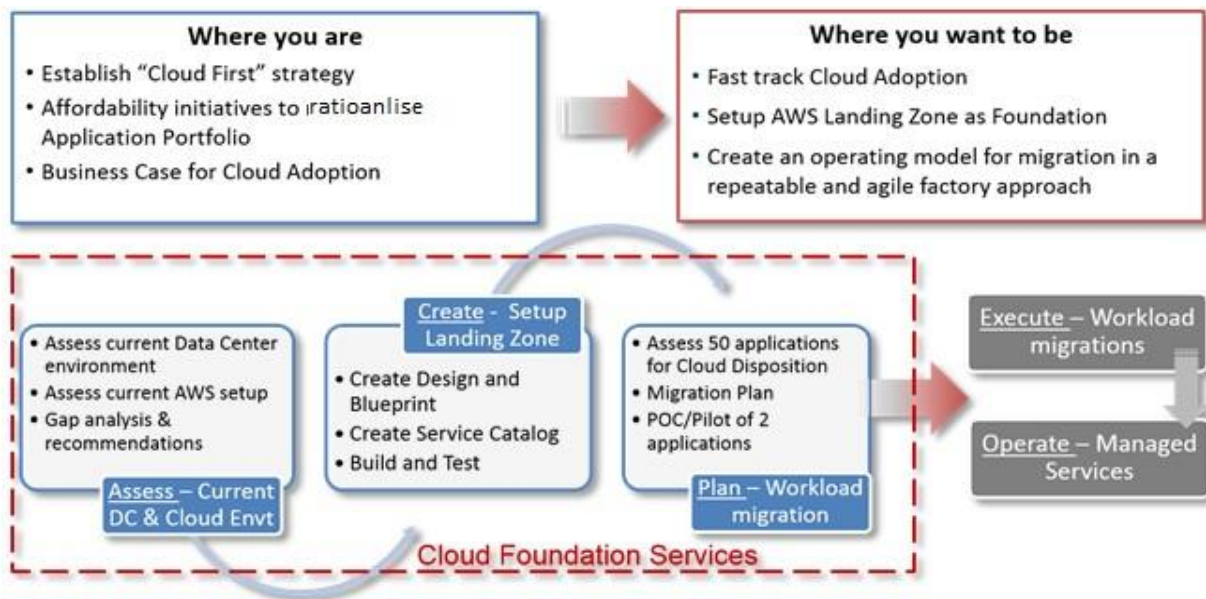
Where you are

- Establish "Cloud First" strategy
- Affordability initiatives to ratioanlise Application Portfolio
- Business Case for Cloud Adoption

Where you want to be

- Fast track Cloud Adoption
- Setup AWS Landing Zone as Foundation
- Create an operating model for migration in a repeatable and agile factory approach

- Assess current Data Center environment
- Assess current AWS setup
- Gap analysis & recommendations

Assess – Current DC & Cloud Envt

Create - Setup Landing Zone

- Create Design and Blueprint
- Create Service Catalog
- Build and Test

- Assess 50 applications for Cloud Disposition
- Migration Plan
- POC/Pilot of 2 applications

Plan – Workload migration

Cloud Foundation Services

Execute – Workload migrations

Operate – Managed Services